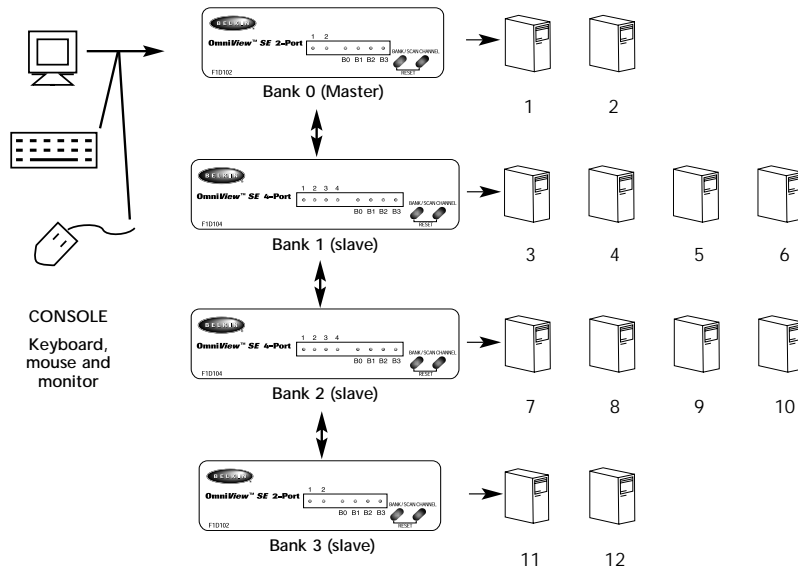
BELKIN
OmniView™ SE 2-Port
1 2
B0 B1 B2 B3
BANK / SCAN CHANNEL
RESET
F1D102
Bank 0 (Master)

1 2

BELKIN
OmniView™ SE 4-Port
1 2 3 4
B0 B1 B2 B3
BANK / SCAN CHANNEL
RESET
F1D104
Bank 1 (slave)

3 4 5 6

CONSOLE

Keyboard, mouse and monitor

BELKIN
OmniView™ SE 4-Port
1 2 3 4
B0 B1 B2 B3
BANK / SCAN CHANNEL
RESET
F1D104
Bank 2 (slave)

7 8 9 10

BELKIN
OmniView™ SE 2-Port
1 2
B0 B1 B2 B3
BANK / SCAN CHANNEL
RESET
F1D102
Bank 3 (slave)

11 12